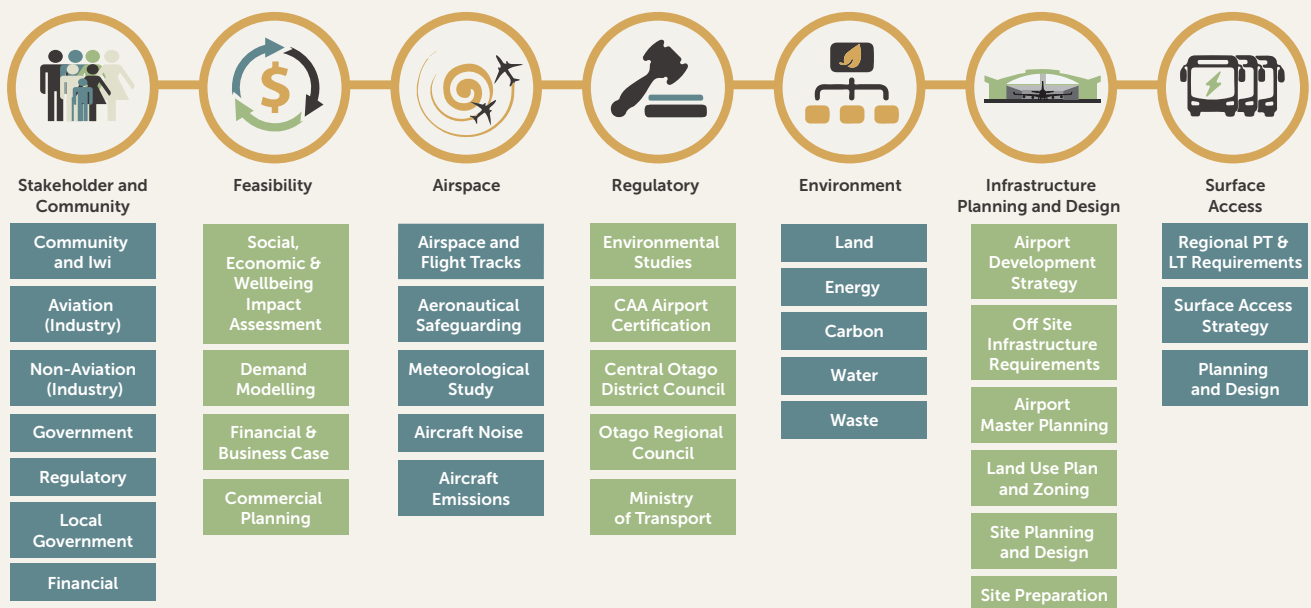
Stakeholder and Community

Community and Iwi

Aviation (Industry)

Non-Aviation (Industry)

Government

Regulatory

Local Government

Financial

Feasibility

Social, Economic & Wellbeing Impact Assessment

Demand Modelling

Financial & Business Case

Commercial Planning

Airspace

Airspace and Flight Tracks

Aeronautical Safeguarding

Meteorological Study

Aircraft Noise

Aircraft Emissions

Regulatory

Environmental Studies

CAA Airport Certification

Central Otago District Council

Otago Regional Council

Ministry of Transport

Environment

Land

Energy

Carbon

Water

Waste

Infrastructure Planning and Design

Airport Development Strategy

Off Site Infrastructure Requirements

Airport Master Planning

Land Use Plan and Zoning

Site Planning and Design

Site Preparation

Surface Access

Regional PT & LT Requirements

Surface Access Strategy

Planning and Design